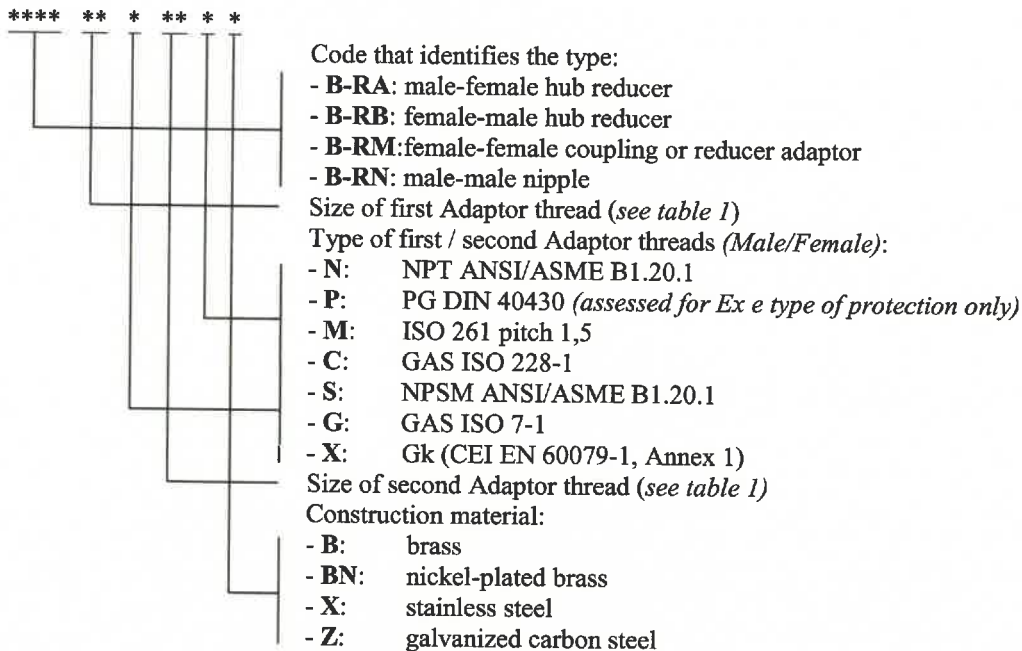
**** ** * ** * *

Code that identifies the type:
- B-RA: male-female hub reducer
- B-RB: female-male hub reducer
- B-RM: female-female coupling or reducer adaptor
- B-RN: male-male nipple

Size of first Adaptor thread (see table 1)

Type of first / second Adaptor threads (Male/Female):
- N: NPT ANSI/ASME B1.20.1
- P: PG DIN 40430 (assessed for Ex e type of protection only)
- M: ISO 261 pitch 1,5
- C: GAS ISO 228-1
- S: NPSM ANSI/ASME B1.20.1
- G: GAS ISO 7-1
- X: Gk (CEI EN 60079-1, Annex 1)

Size of second Adaptor thread (see table 1)

Construction material:
- B: brass
- BN: nickel-plated brass
- X: stainless steel
- Z: galvanized carbon steel